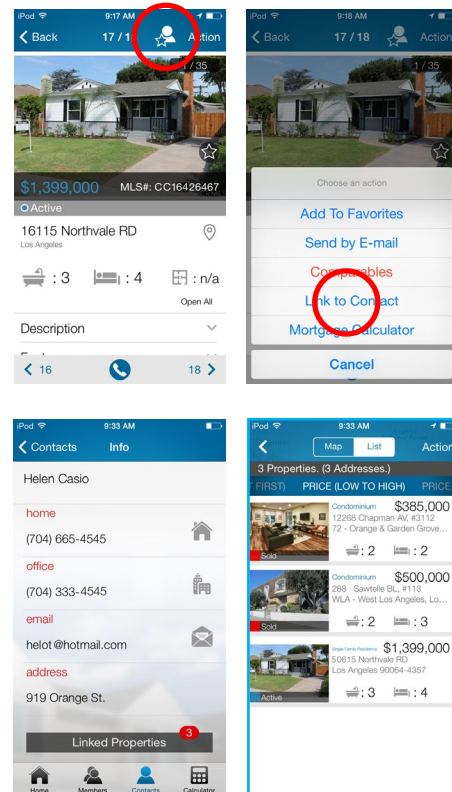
iPod 9:17 AM
Back 17 / 1 Action
1 / 35
$1,399,000 MLS#: CC16426467
Active
16115 Northvale RD
Los Angeles
: 3 : 4 : n/a
Open All
Description
Fe
16 18

iPod 9:18 AM
Back 17 / 18 Action
1 / 35
Choose an action
Add To Favorites
Send by E-mail
Comparables
Link to Contact
Mortgage Calculator
Cancel

iPod 9:33 AM
Contacts Info
Helen Casio
home
(704) 665-4545
office
(704) 333-4545
email
helot@hotmail.com
address
919 Orange St.
Linked Properties 3
Home Members Contacts Calculator

iPod 9:33 AM
Map List Action
3 Properties. (3 Addresses.)
FIRST) PRICE (LOW TO HIGH) PRICE
Condominium $385,000
12268 Chapman AV, #3112
72 - Orange & Garden Grove...
Sold
: 2 : 2
Condominium $500,000
288 Sawtelle BL, #113
WLA - West Los Angeles, Lo...
Sold
: 2 : 3
Single Family Residence $1,399,000
50615 Northvale RD
Los Angeles 90064-4357
Active
: 3 : 4